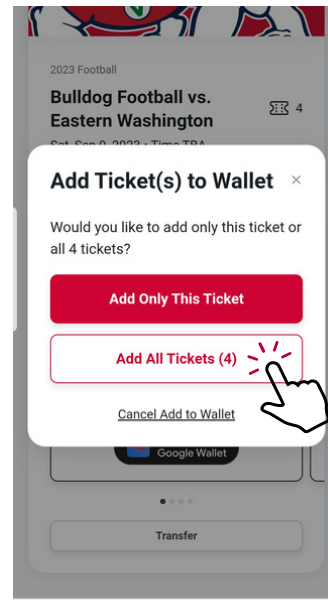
2023 Football

Bulldog Football vs. Eastern Washington

4

Sat, Sep 9, 2023 • Time TBA

Add Ticket(s) to Wallet

×

Would you like to add only this ticket or all 4 tickets?

Add Only This Ticket

Add All Tickets (4)

Cancel Add to Wallet

Google Wallet

Transfer